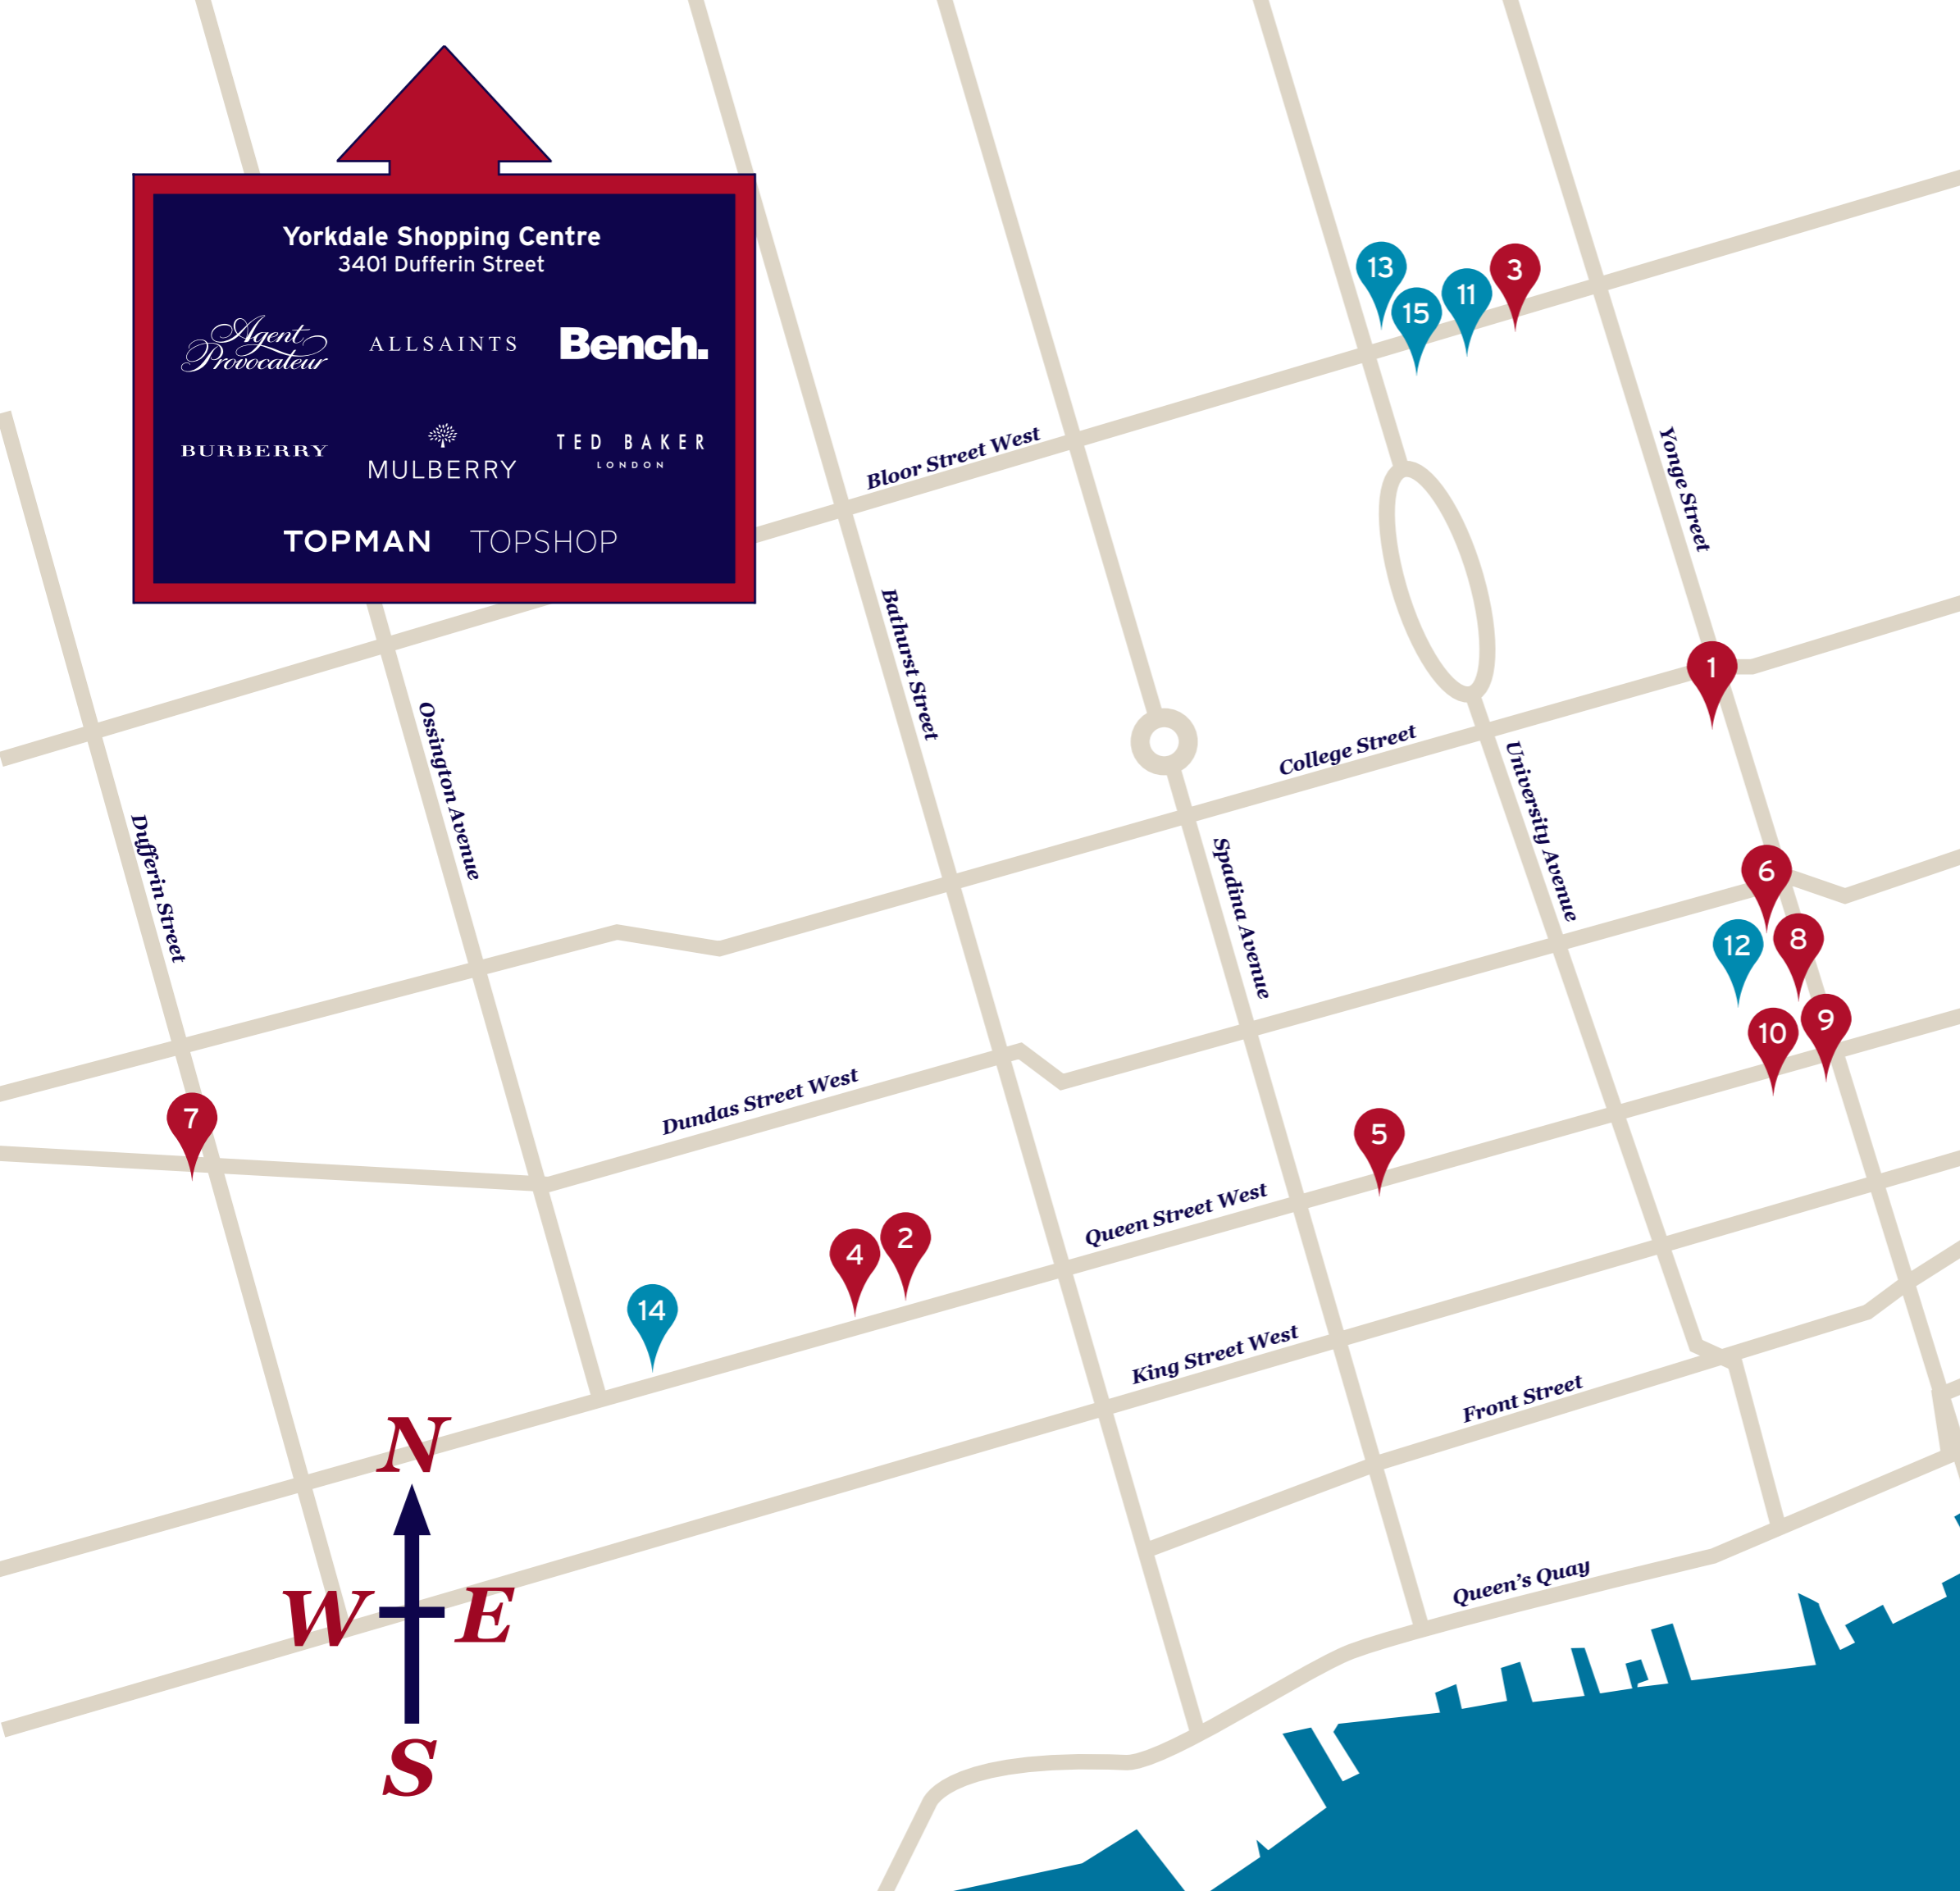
Yorkdale Shopping Centre
3401 Dufferin Street

Agent Provocateur
ALLSAINTS
Bench.
BURBERRY
MULBERRY
TED BAKER LONDON
TOPMAN
TOPSHOP

13
15
11
3
Bloor Street West
Yonge Street
Bathurst Street
Ossington Avenue
Dufferin Street
1
College Street
University Avenue
Spadina Avenue
6
12
8
10
9
Dundas Street West
7
5
Queen Street West
4
2
14
King Street West
Front Street
Queen's Quay
N
W
E
S